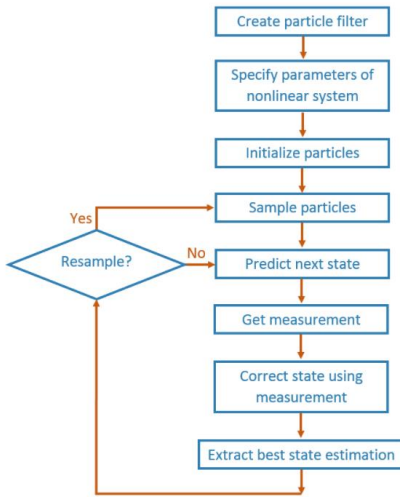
Create particle filter

Specify parameters of nonlinear system

Initialize particles

Yes

Sample particles

Resample?

No

Predict next state

Get measurement

Correct state using measurement

Extract best state estimation